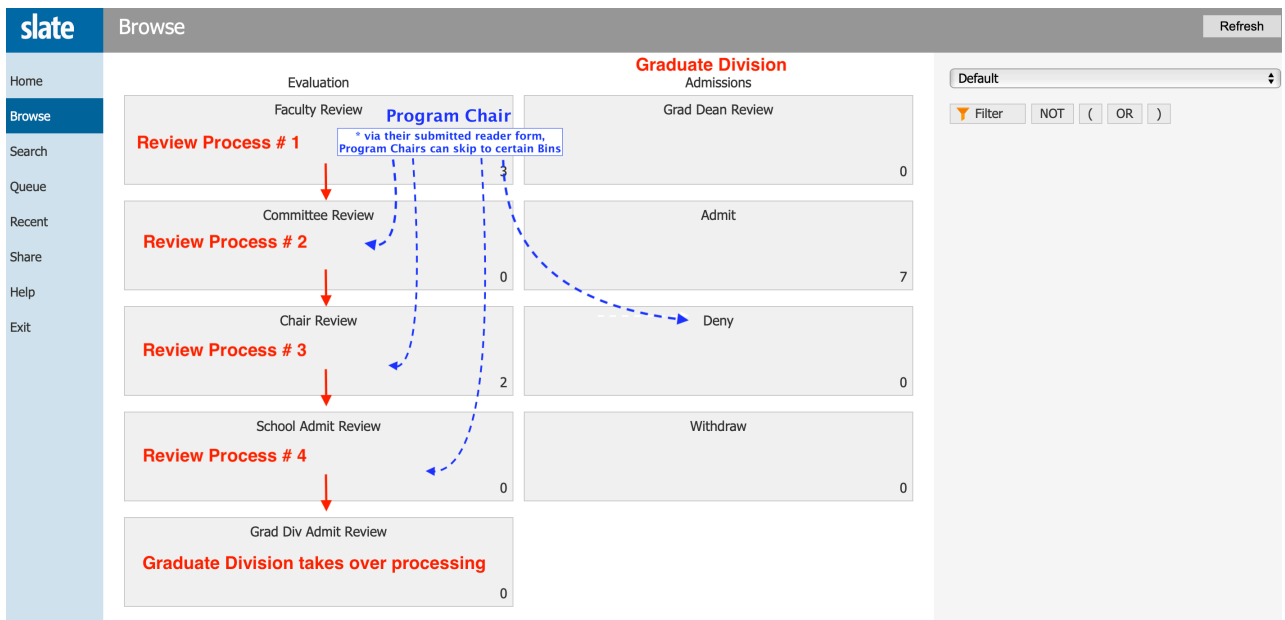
slate

Browse

Refresh

Home
Browse
Search
Queue
Recent
Share
Help
Exit

Graduate Division

Evaluation

Admissions

Faculty Review

Program Chair

* via their submitted reader form, Program Chairs can skip to certain Bins

Review Process # 1

3

Grad Dean Review

0

Committee Review

Review Process # 2

0

Admit

7

Chair Review

Review Process # 3

2

Deny

0

School Admit Review

Review Process # 4

0

Withdraw

0

Grad Div Admit Review

Graduate Division takes over processing

0

Default

Filter NOT ( OR )